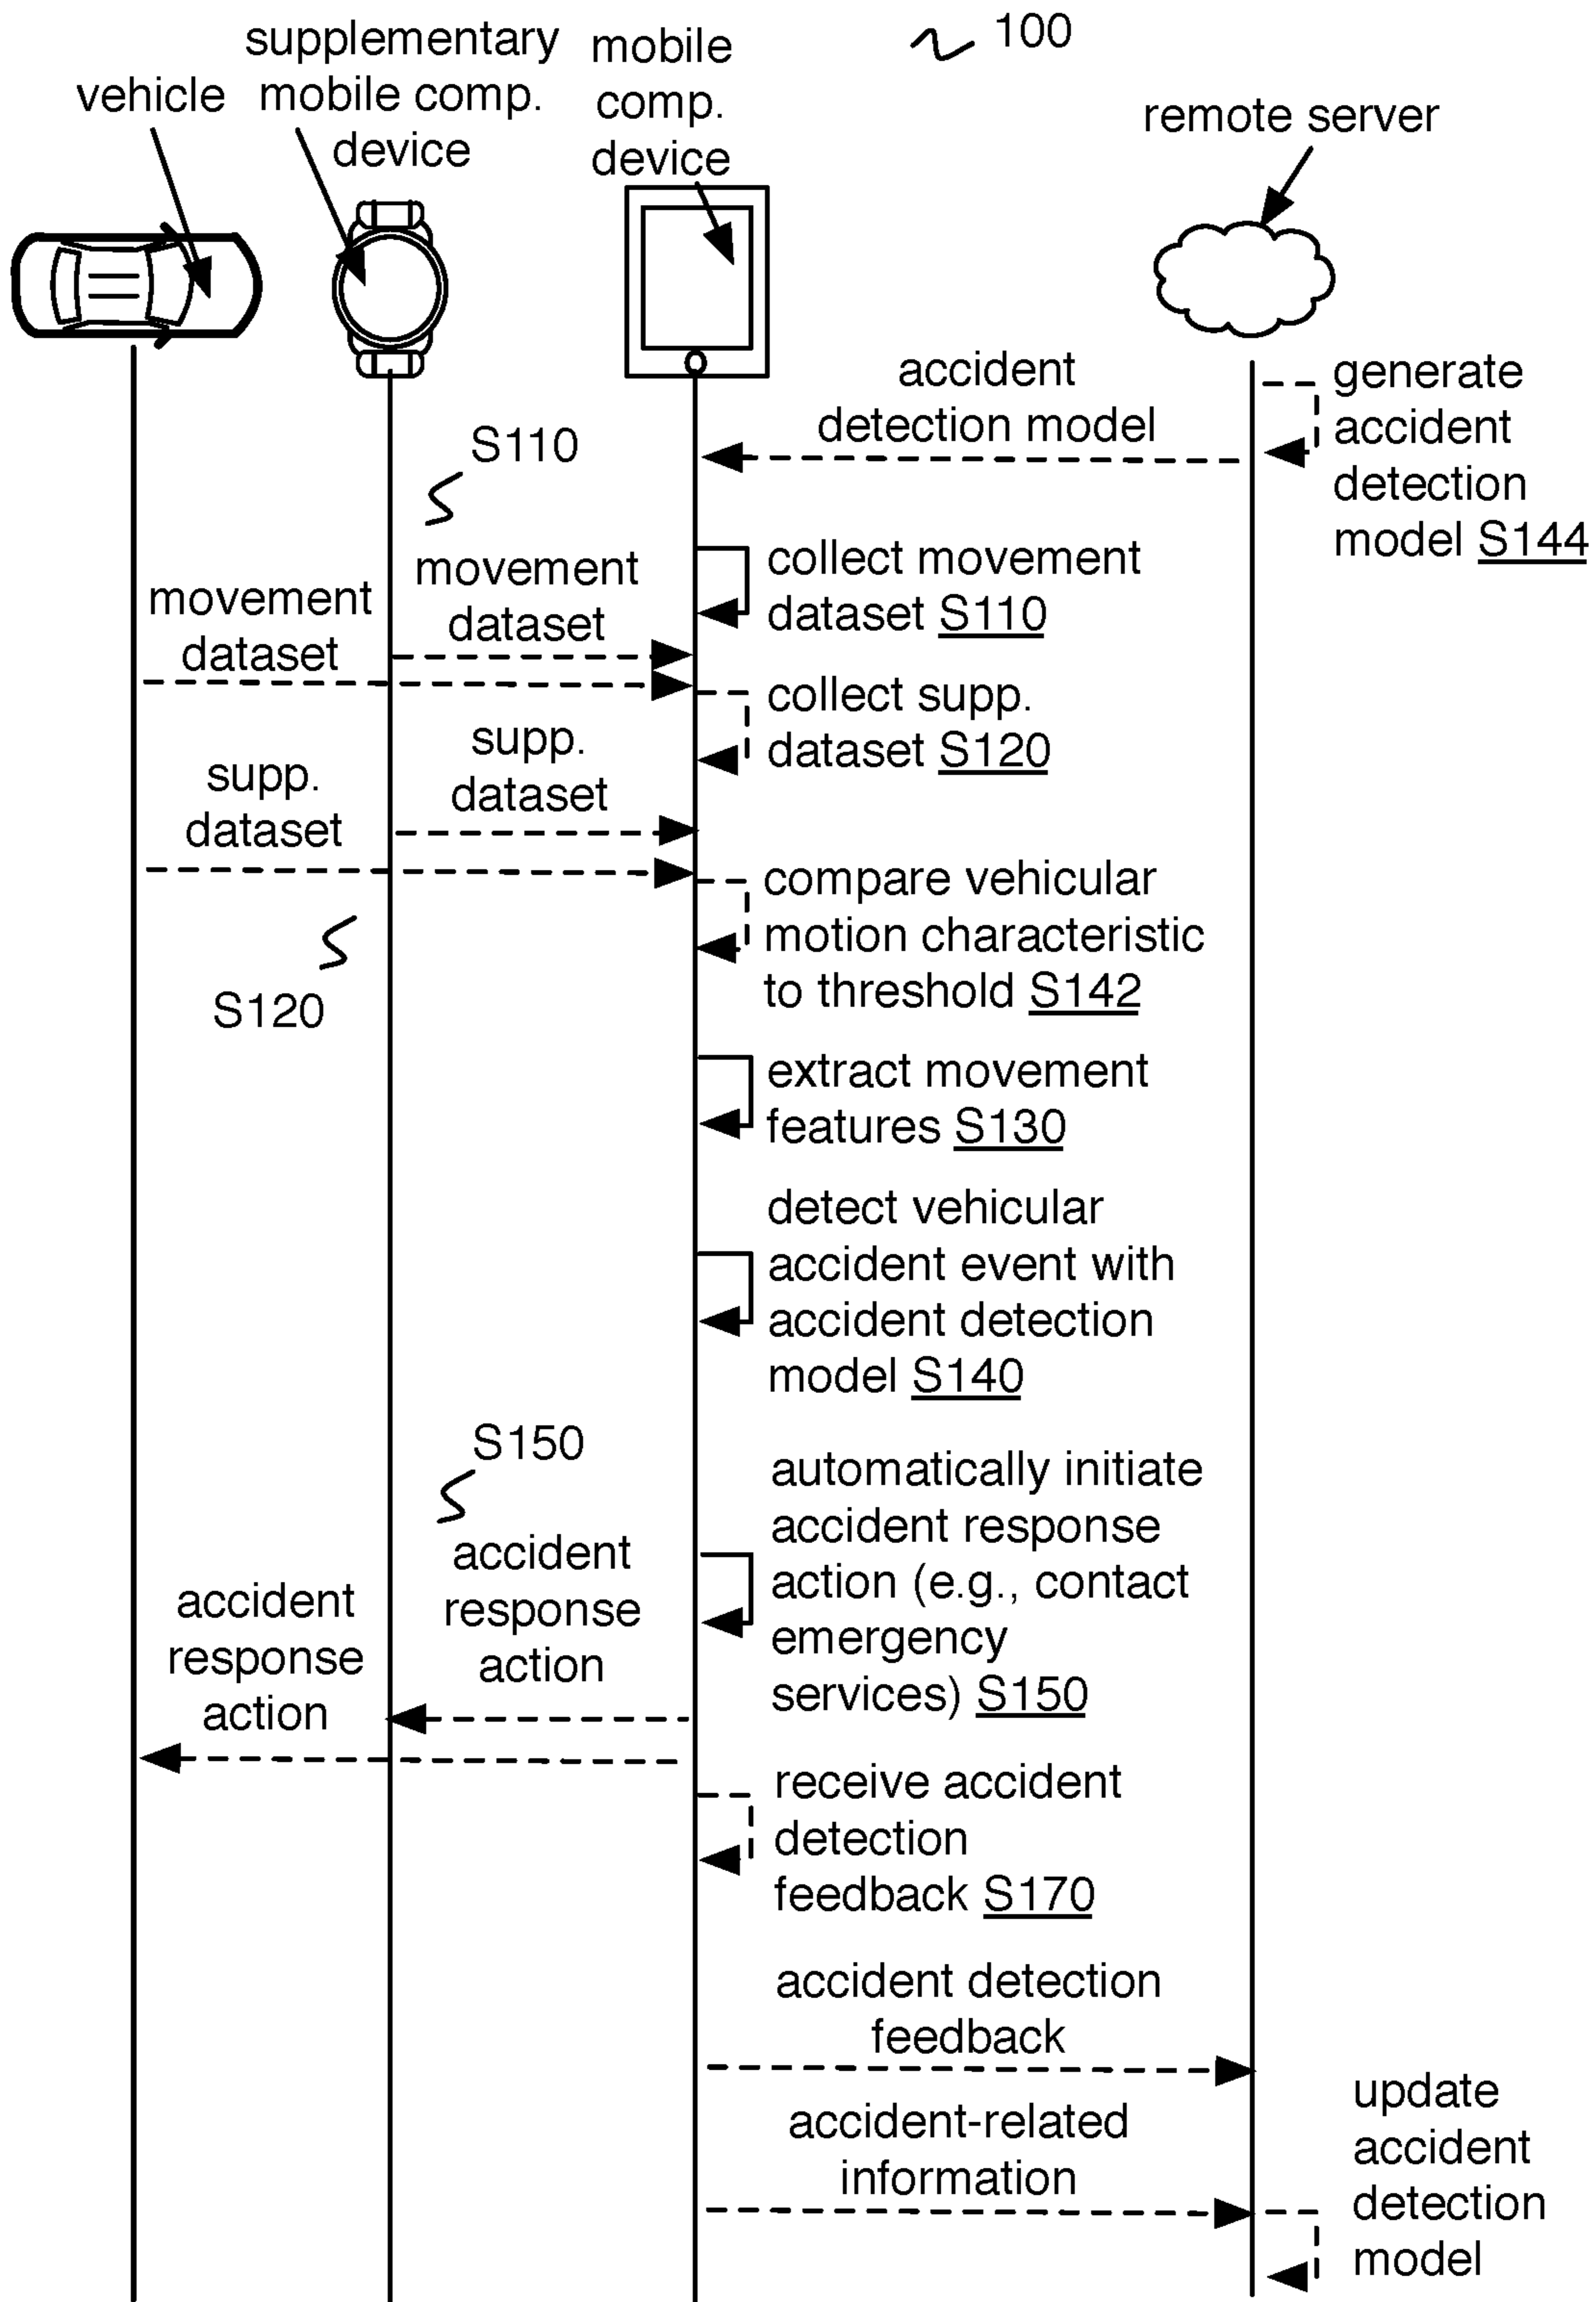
100

vehicle

supplementary mobile comp. device

mobile comp. device

remote server

accident detection model

generate accident detection model S144

S110

collect movement dataset S110

movement dataset

movement dataset

collect supp. dataset S120

supp. dataset

supp. dataset

compare vehicular motion characteristic to threshold S142

S120

extract movement features S130

detect vehicular accident event with accident detection model S140

S150

automatically initiate accident response action (e.g., contact emergency services) S150

accident response action

accident response action

receive accident detection feedback S170

accident detection feedback

accident-related information

update accident detection model